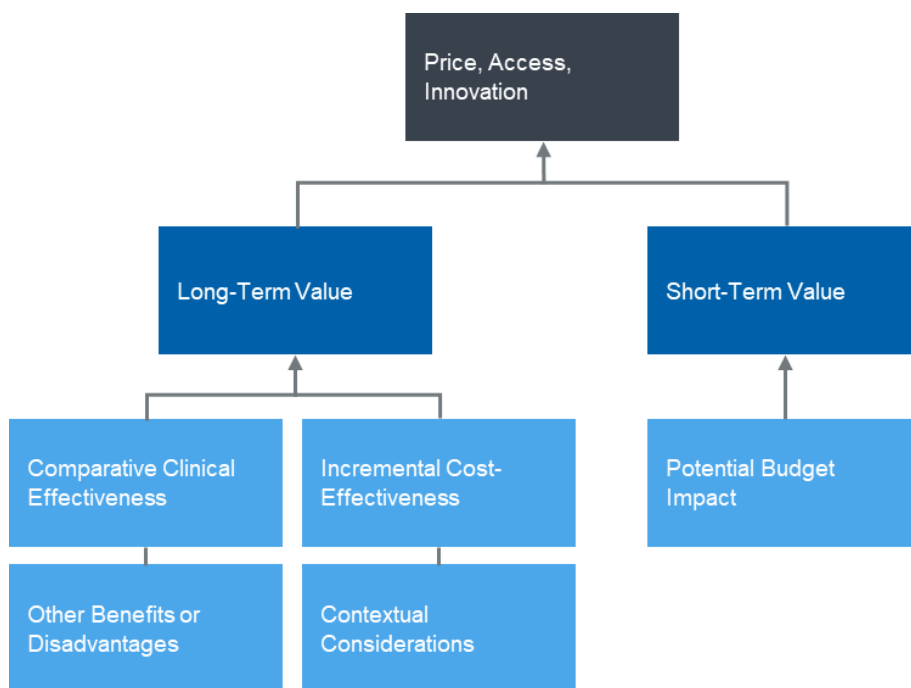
Price, Access, Innovation

Long-Term Value

Short-Term Value

Comparative Clinical Effectiveness

Incremental Cost-Effectiveness

Potential Budget Impact

Other Benefits or Disadvantages

Contextual Considerations